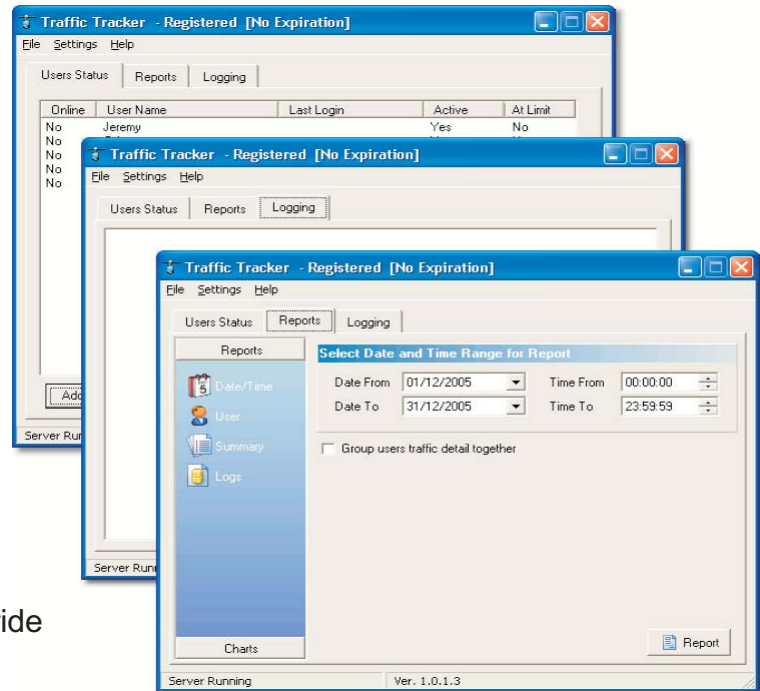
Traffic Tracker - Registered [No Expiration]

File Settings Help

Users Status | Reports | Logging

| Online | User Name | Last Login | Active | At Limit |
|---|---|---|---|---|
| No | Jeremy | | Yes | No |
| No | | | | |
| No | | | | |
| No | | | | |
| No | | | | |

Add

Server Running

Traffic Tracker - Registered [No Expiration]

File Settings Help

Users Status | Reports | Logging

Server Runn

Traffic Tracker - Registered [No Expiration]

File Settings Help

Users Status | Reports | Logging

Reports

Date/Time

User

Summary

Logs

Charts

Select Date and Time Range for Report

Date From 01/12/2005 Time From 00:00:00

Date To 31/12/2005 Time To 23:59:59

Group users traffic detail together

Report

Server Running Ver. 1.0.1.3

ide